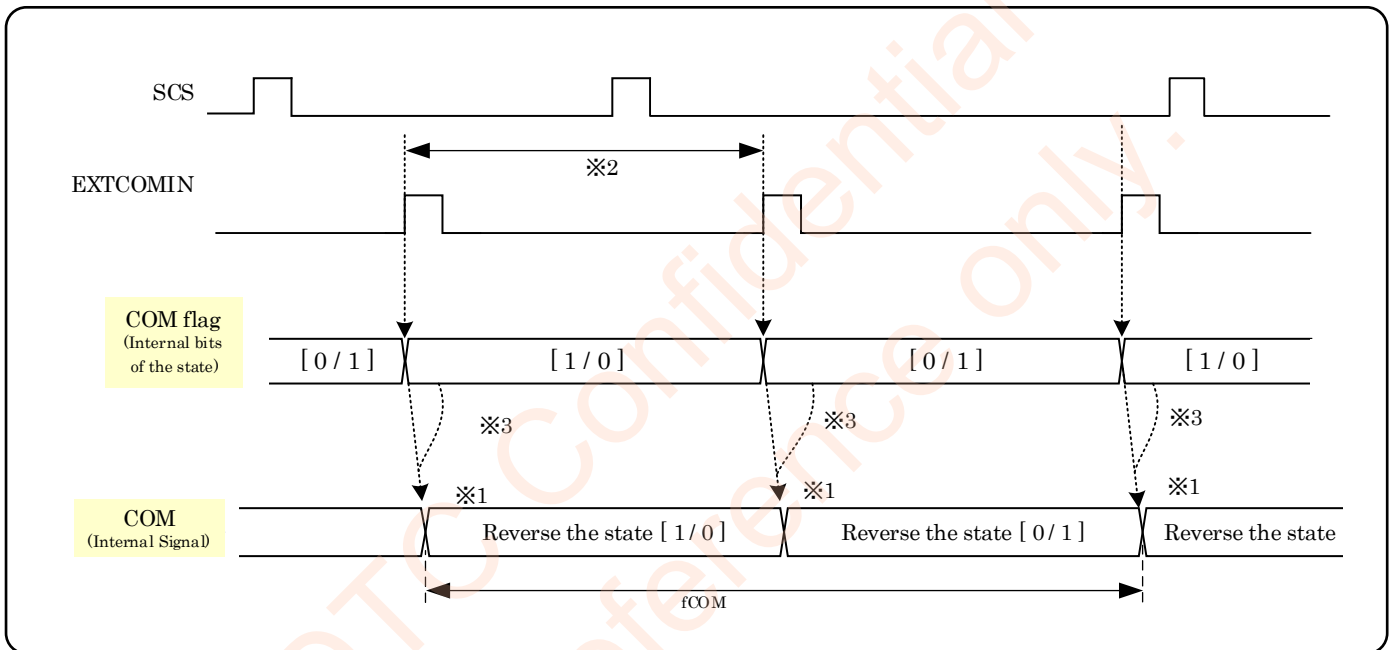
SCS

EXTCOMIN

※2

COM flag
(Internal bits of the state)

[ 0 / 1 ]

[ 1 / 0 ]

[ 0 / 1 ]

[ 1 / 0 ]

※3

※3

※3

※1

※1

※1

COM
(Internal Signal)

Reverse the state [ 1 / 0 ]

Reverse the state [ 0 / 1 ]

Reverse the state

fCOM

PTC Confidential
Reference only.